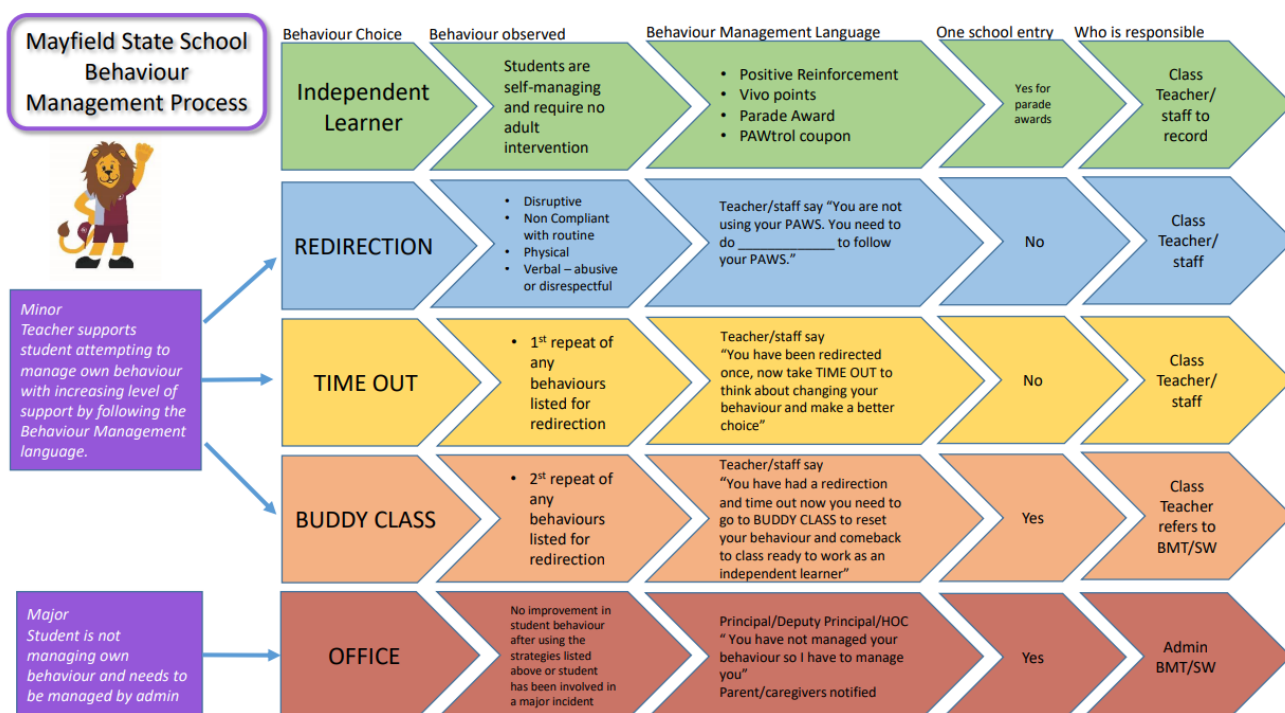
Mayfield State School Behaviour Management Process

Minor
Teacher supports student attempting to manage own behaviour with increasing level of support by following the Behaviour Management language.

Major
Student is not managing own behaviour and needs to be managed by admin

| Behaviour Choice | Behaviour observed | Behaviour Management Language | One school entry | Who is responsible |
|---|---|---|---|---|
| Independent Learner | Students are self-managing and require no adult intervention | • Positive Reinforcement • Vivo points • Parade Award • PAWtrol coupon | Yes for parade awards | Class Teacher/ staff to record |
| REDIRECTION | • Disruptive • Non Compliant with routine • Physical • Verbal – abusive or disrespectful | Teacher/staff say "You are not using your PAWS. You need to do ______________ to follow your PAWS." | No | Class Teacher/ staff |
| TIME OUT | • 1st repeat of any behaviours listed for redirection | Teacher/staff say "You have been redirected once, now take TIME OUT to think about changing your behaviour and make a better choice" | No | Class Teacher/ staff |
| BUDDY CLASS | • 2nd repeat of any behaviours listed for redirection | Teacher/staff say "You have had a redirection and time out now you need to go to BUDDY CLASS to reset your behaviour and comeback to class ready to work as an independent learner" | Yes | Class Teacher refers to BMT/SW |
| OFFICE | No improvement in student behaviour after using the strategies listed above or student has been involved in a major incident | Principal/Deputy Principal/HOC " You have not managed your behaviour so I have to manage you" Parent/caregivers notified | Yes | Admin BMT/SW |